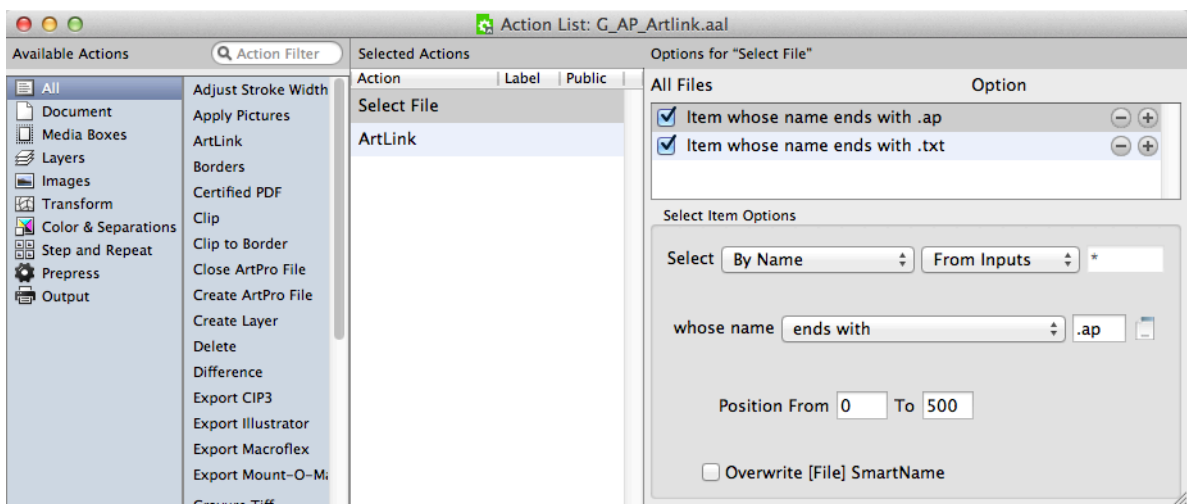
Action List: G_AP_Artlink.aal

Available Actions
Action Filter

All
Document
Media Boxes
Layers
Images
Transform
Color & Separations
Step and Repeat
Prepress
Output

Adjust Stroke Width
Apply Pictures
ArtLink
Borders
Certified PDF
Clip
Clip to Border
Close ArtPro File
Create ArtPro File
Create Layer
Delete
Difference
Export CIP3
Export Illustrator
Export Macroflex
Export Mount-O-Ma
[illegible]

Selected Actions

| Action | Label | Public |
|---|---|---|
| Select File | | |
| ArtLink | | |

Options for "Select File"

All Files
Option

Item whose name ends with .ap
Item whose name ends with .txt

Select Item Options

Select By Name From Inputs *

whose name ends with .ap

Position From 0 To 500

Overwrite [File] SmartName